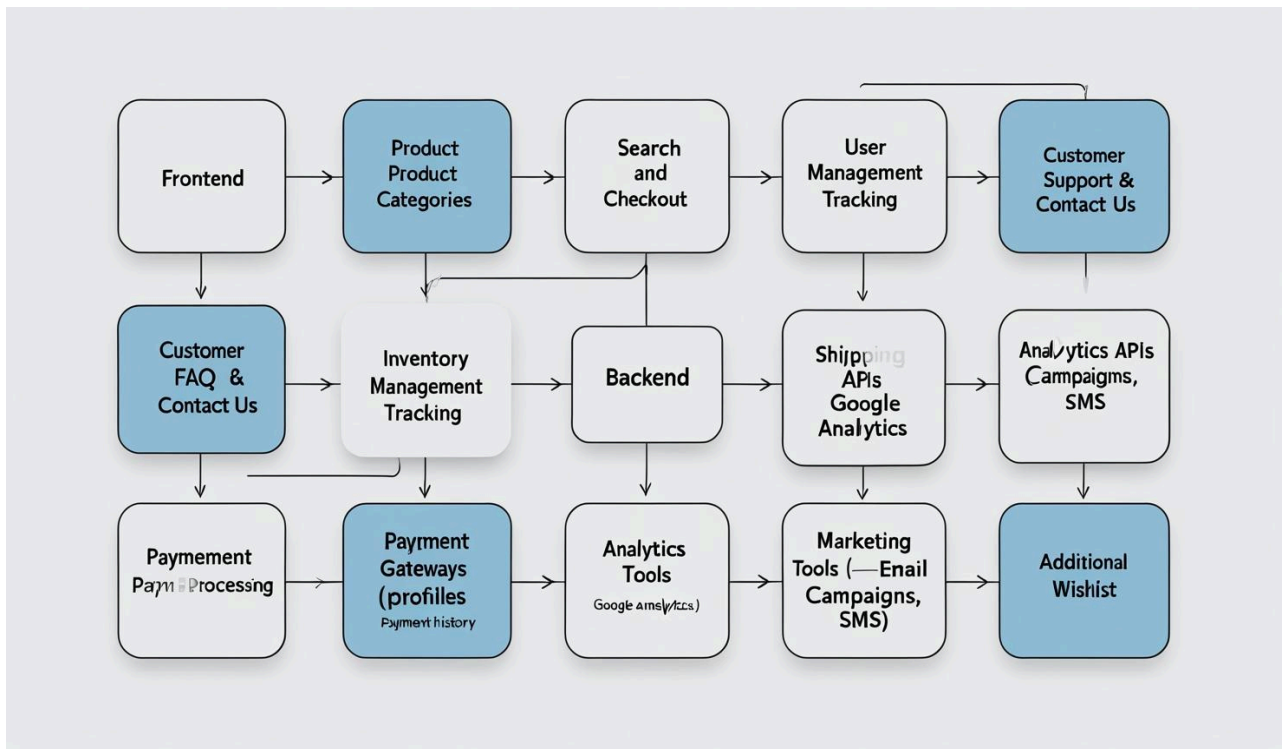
Frontend

Product Product Categories

Search and Checkout

User Management Tracking

Customer Support & Contact Us

Customer FAQ & Contact Us

Inventory Management Tracking

Backend

Shipping APIs Google Analytics

Analytics APIs Campaigms, SMS

Paymement Paym Processing

Payment Gateways (profiles Payment history

Analytics Tools Google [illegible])

Marketing Tools (—Enail Campaigns, SMS)

Additional Wishist